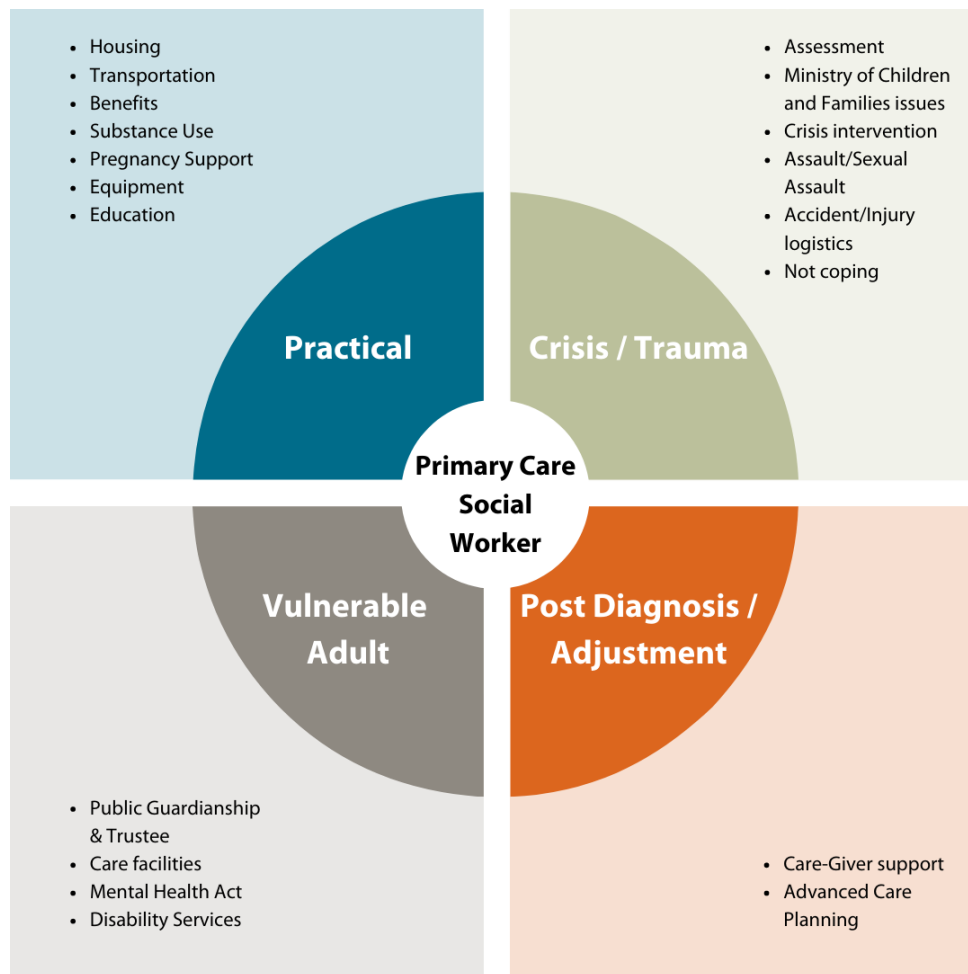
- Housing
- Transportation
- Benefits
- Substance Use
- Pregnancy Support
- Equipment
- Education

- Assessment
- Ministry of Children and Families issues
- Crisis intervention
- Assault/Sexual Assault
- Accident/Injury logistics
- Not coping

Practical

Crisis / Trauma

Primary Care Social Worker

Vulnerable Adult

Post Diagnosis / Adjustment

- Public Guardianship & Trustee
- Care facilities
- Mental Health Act
- Disability Services

- Care-Giver support
- Advanced Care Planning